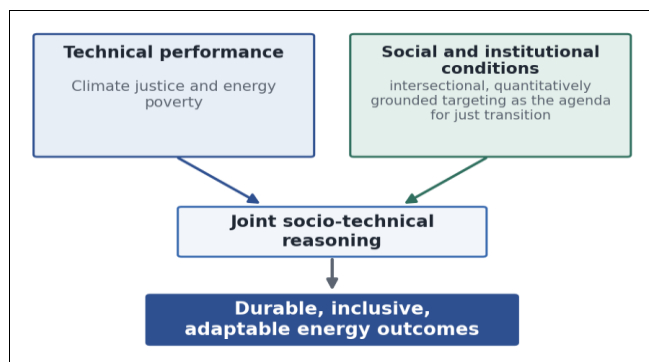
Technical performance

Climate justice and energy poverty

Social and institutional conditions

intersectional, quantitatively grounded targeting as the agenda for just transition

Joint socio-technical reasoning

Durable, inclusive, adaptable energy outcomes